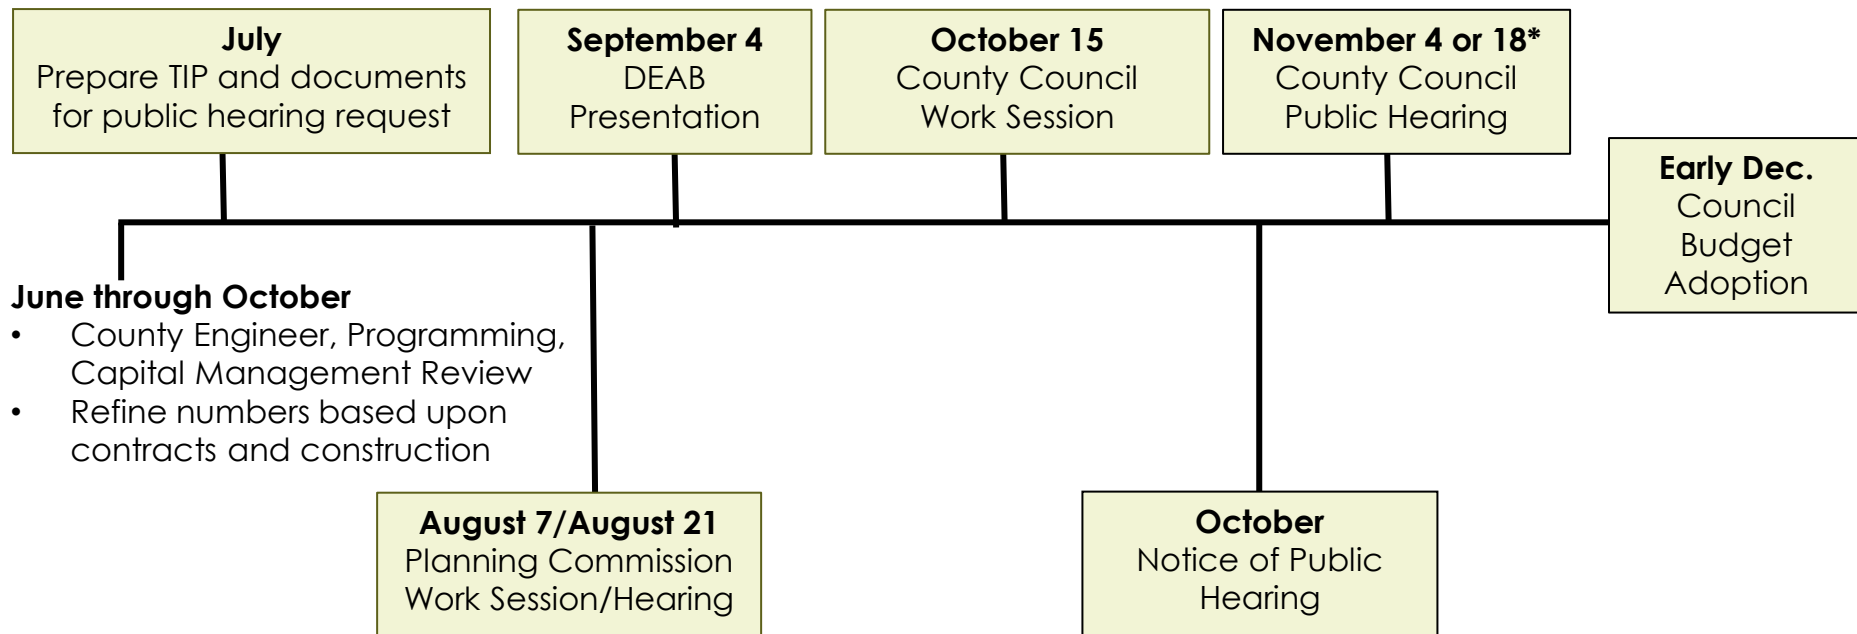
July
Prepare TIP and documents for public hearing request

September 4
DEAB Presentation

October 15
County Council Work Session

November 4 or 18*
County Council Public Hearing

Early Dec.
Council Budget Adoption

June through October
• County Engineer, Programming, Capital Management Review
• Refine numbers based upon contracts and construction

August 7/August 21
Planning Commission Work Session/Hearing

October
Notice of Public Hearing